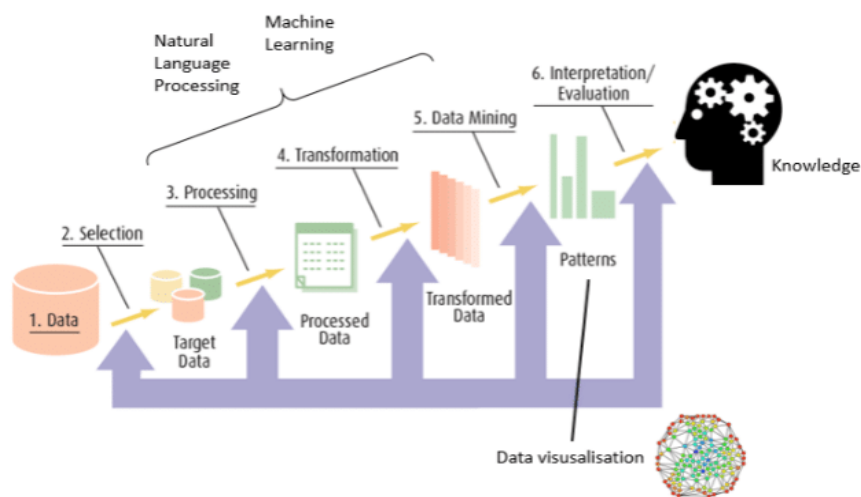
Machine Learning

Natural Language Processing

6. Interpretation/ Evaluation

Knowledge

5. Data Mining

4. Transformation

3. Processing

2. Selection

1. Data

Target Data

Processed Data

Transformed Data

Patterns

Data visualisation